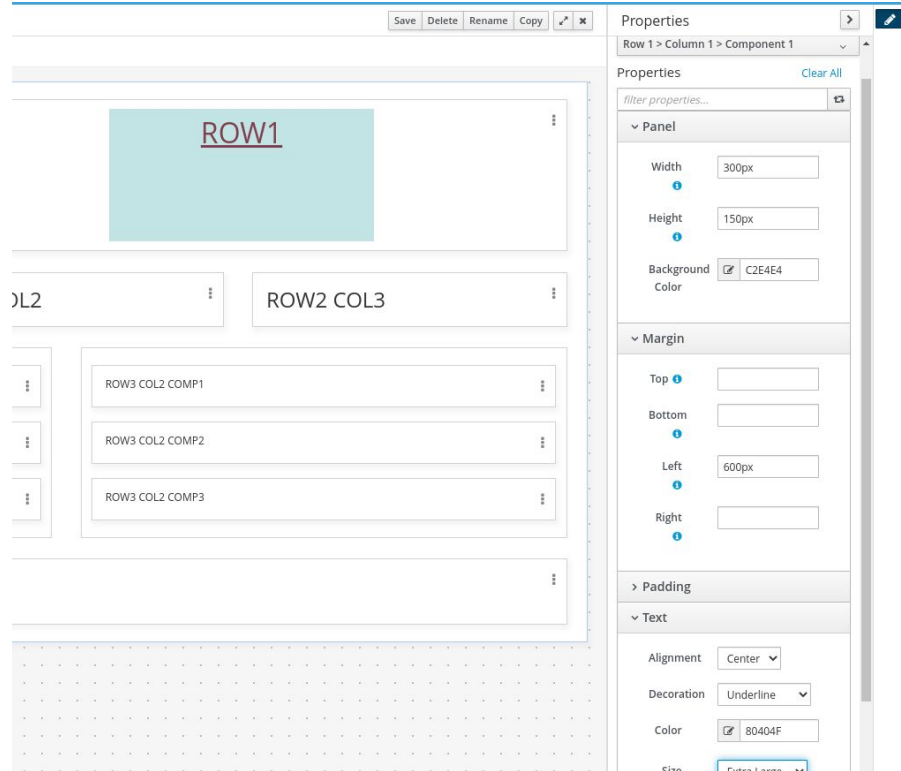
Save Delete Rename Copy

ROW1

)L2

ROW2 COL3

ROW3 COL2 COMP1

ROW3 COL2 COMP2

ROW3 COL2 COMP3

Properties

Row 1 > Column 1 > Component 1

Properties

Clear All

filter properties...

Panel

Width 300px

Height 150px

Background Color C2E4E4

Margin

Top

Bottom

Left 600px

Right

Padding

Text

Alignment Center

Decoration Underline

Color 80404F

Size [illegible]